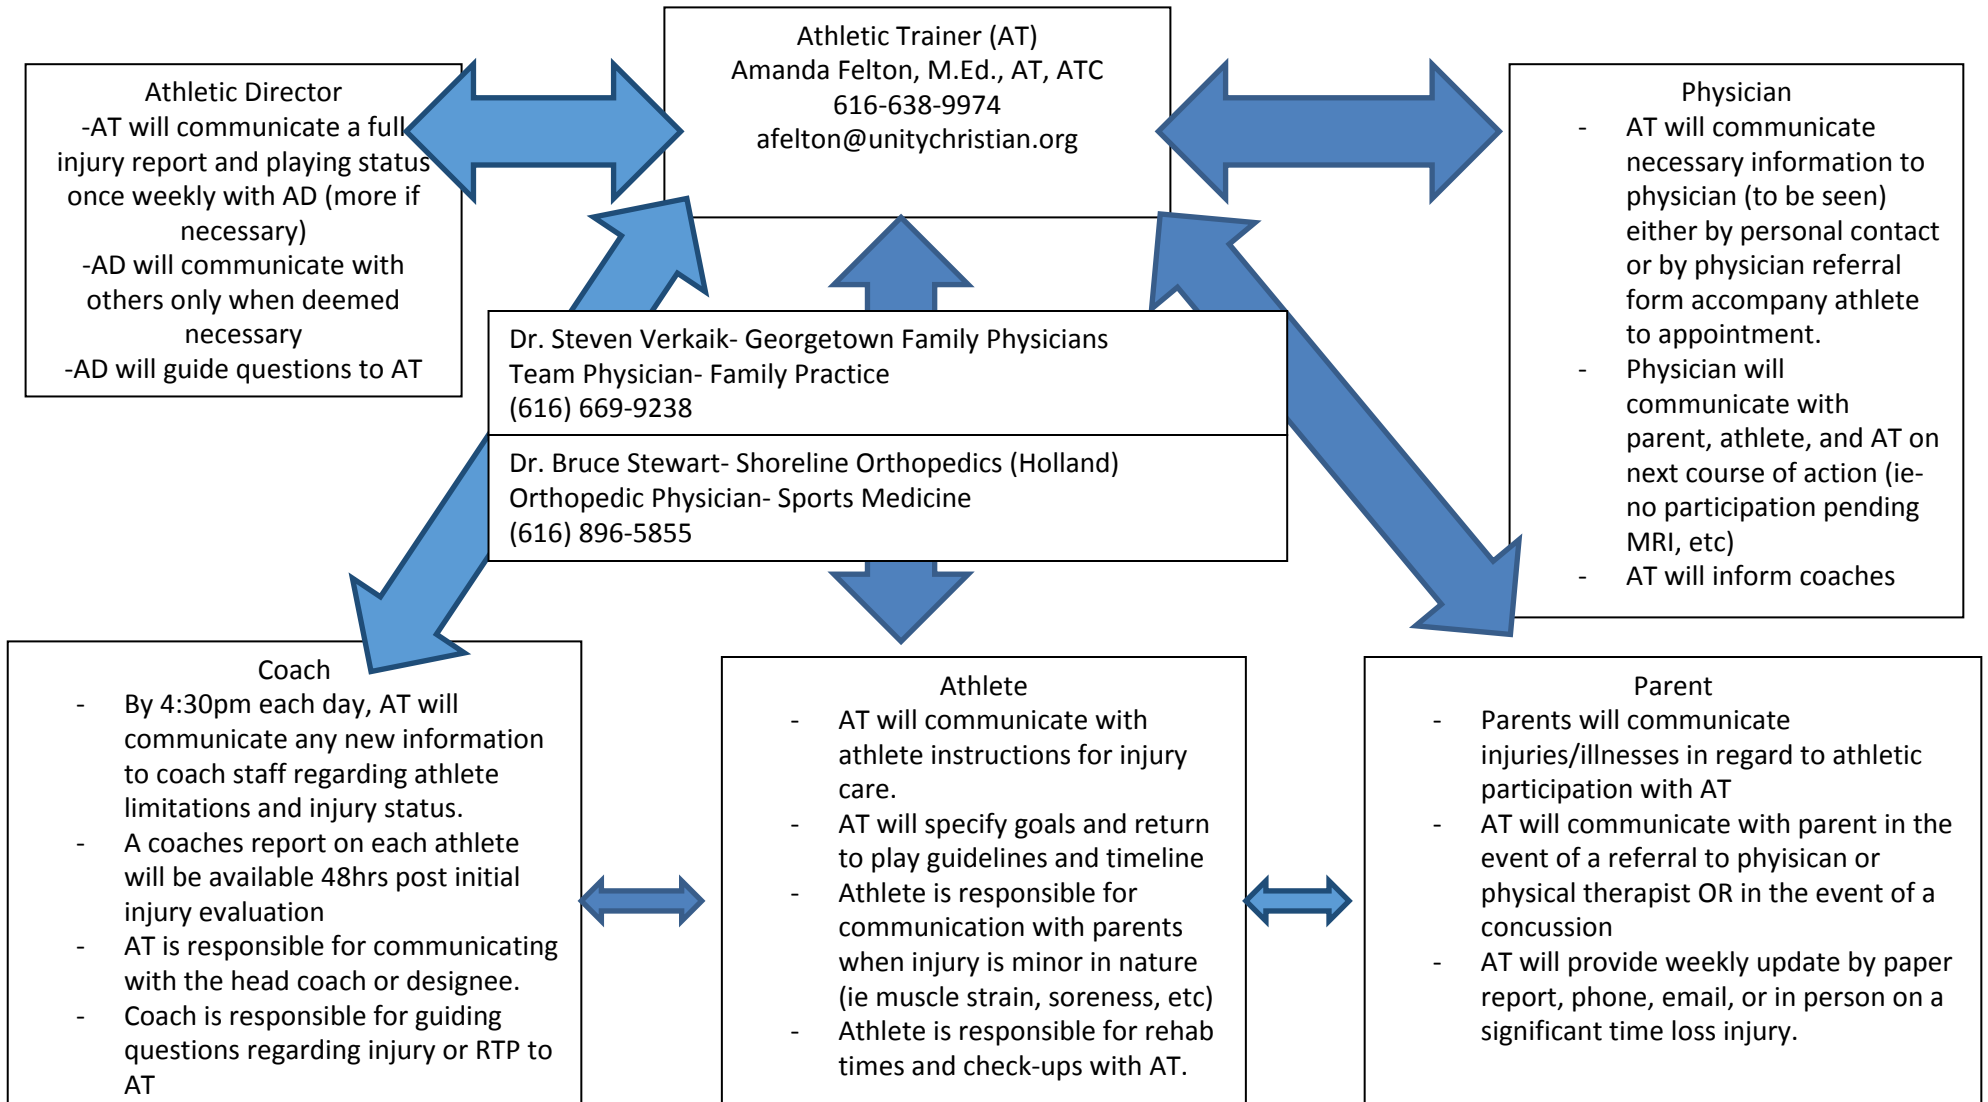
Athletic Trainer (AT)
Amanda Felton, M.Ed., AT, ATC
616-638-9974
afelton@unitychristian.org

Athletic Director
-AT will communicate a full injury report and playing status once weekly with AD (more if necessary)
-AD will communicate with others only when deemed necessary
-AD will guide questions to AT

Physician
- AT will communicate necessary information to physician (to be seen) either by personal contact or by physician referral form accompany athlete to appointment.
- Physician will communicate with parent, athlete, and AT on next course of action (ie- no participation pending MRI, etc)
- AT will inform coaches

Dr. Steven Verkaik- Georgetown Family Physicians
Team Physician- Family Practice
(616) 669-9238

Dr. Bruce Stewart- Shoreline Orthopedics (Holland)
Orthopedic Physician- Sports Medicine
(616) 896-5855

Coach
- By 4:30pm each day, AT will communicate any new information to coach staff regarding athlete limitations and injury status.
- A coaches report on each athlete will be available 48hrs post initial injury evaluation
- AT is responsible for communicating with the head coach or designee.
- Coach is responsible for guiding questions regarding injury or RTP to AT

Athlete
- AT will communicate with athlete instructions for injury care.
- AT will specify goals and return to play guidelines and timeline
- Athlete is responsible for communication with parents when injury is minor in nature (ie muscle strain, soreness, etc)
- Athlete is responsible for rehab times and check-ups with AT.

Parent
- Parents will communicate injuries/illnesses in regard to athletic participation with AT
- AT will communicate with parent in the event of a referral to phyisican or physical therapist OR in the event of a concussion
- AT will provide weekly update by paper report, phone, email, or in person on a significant time loss injury.